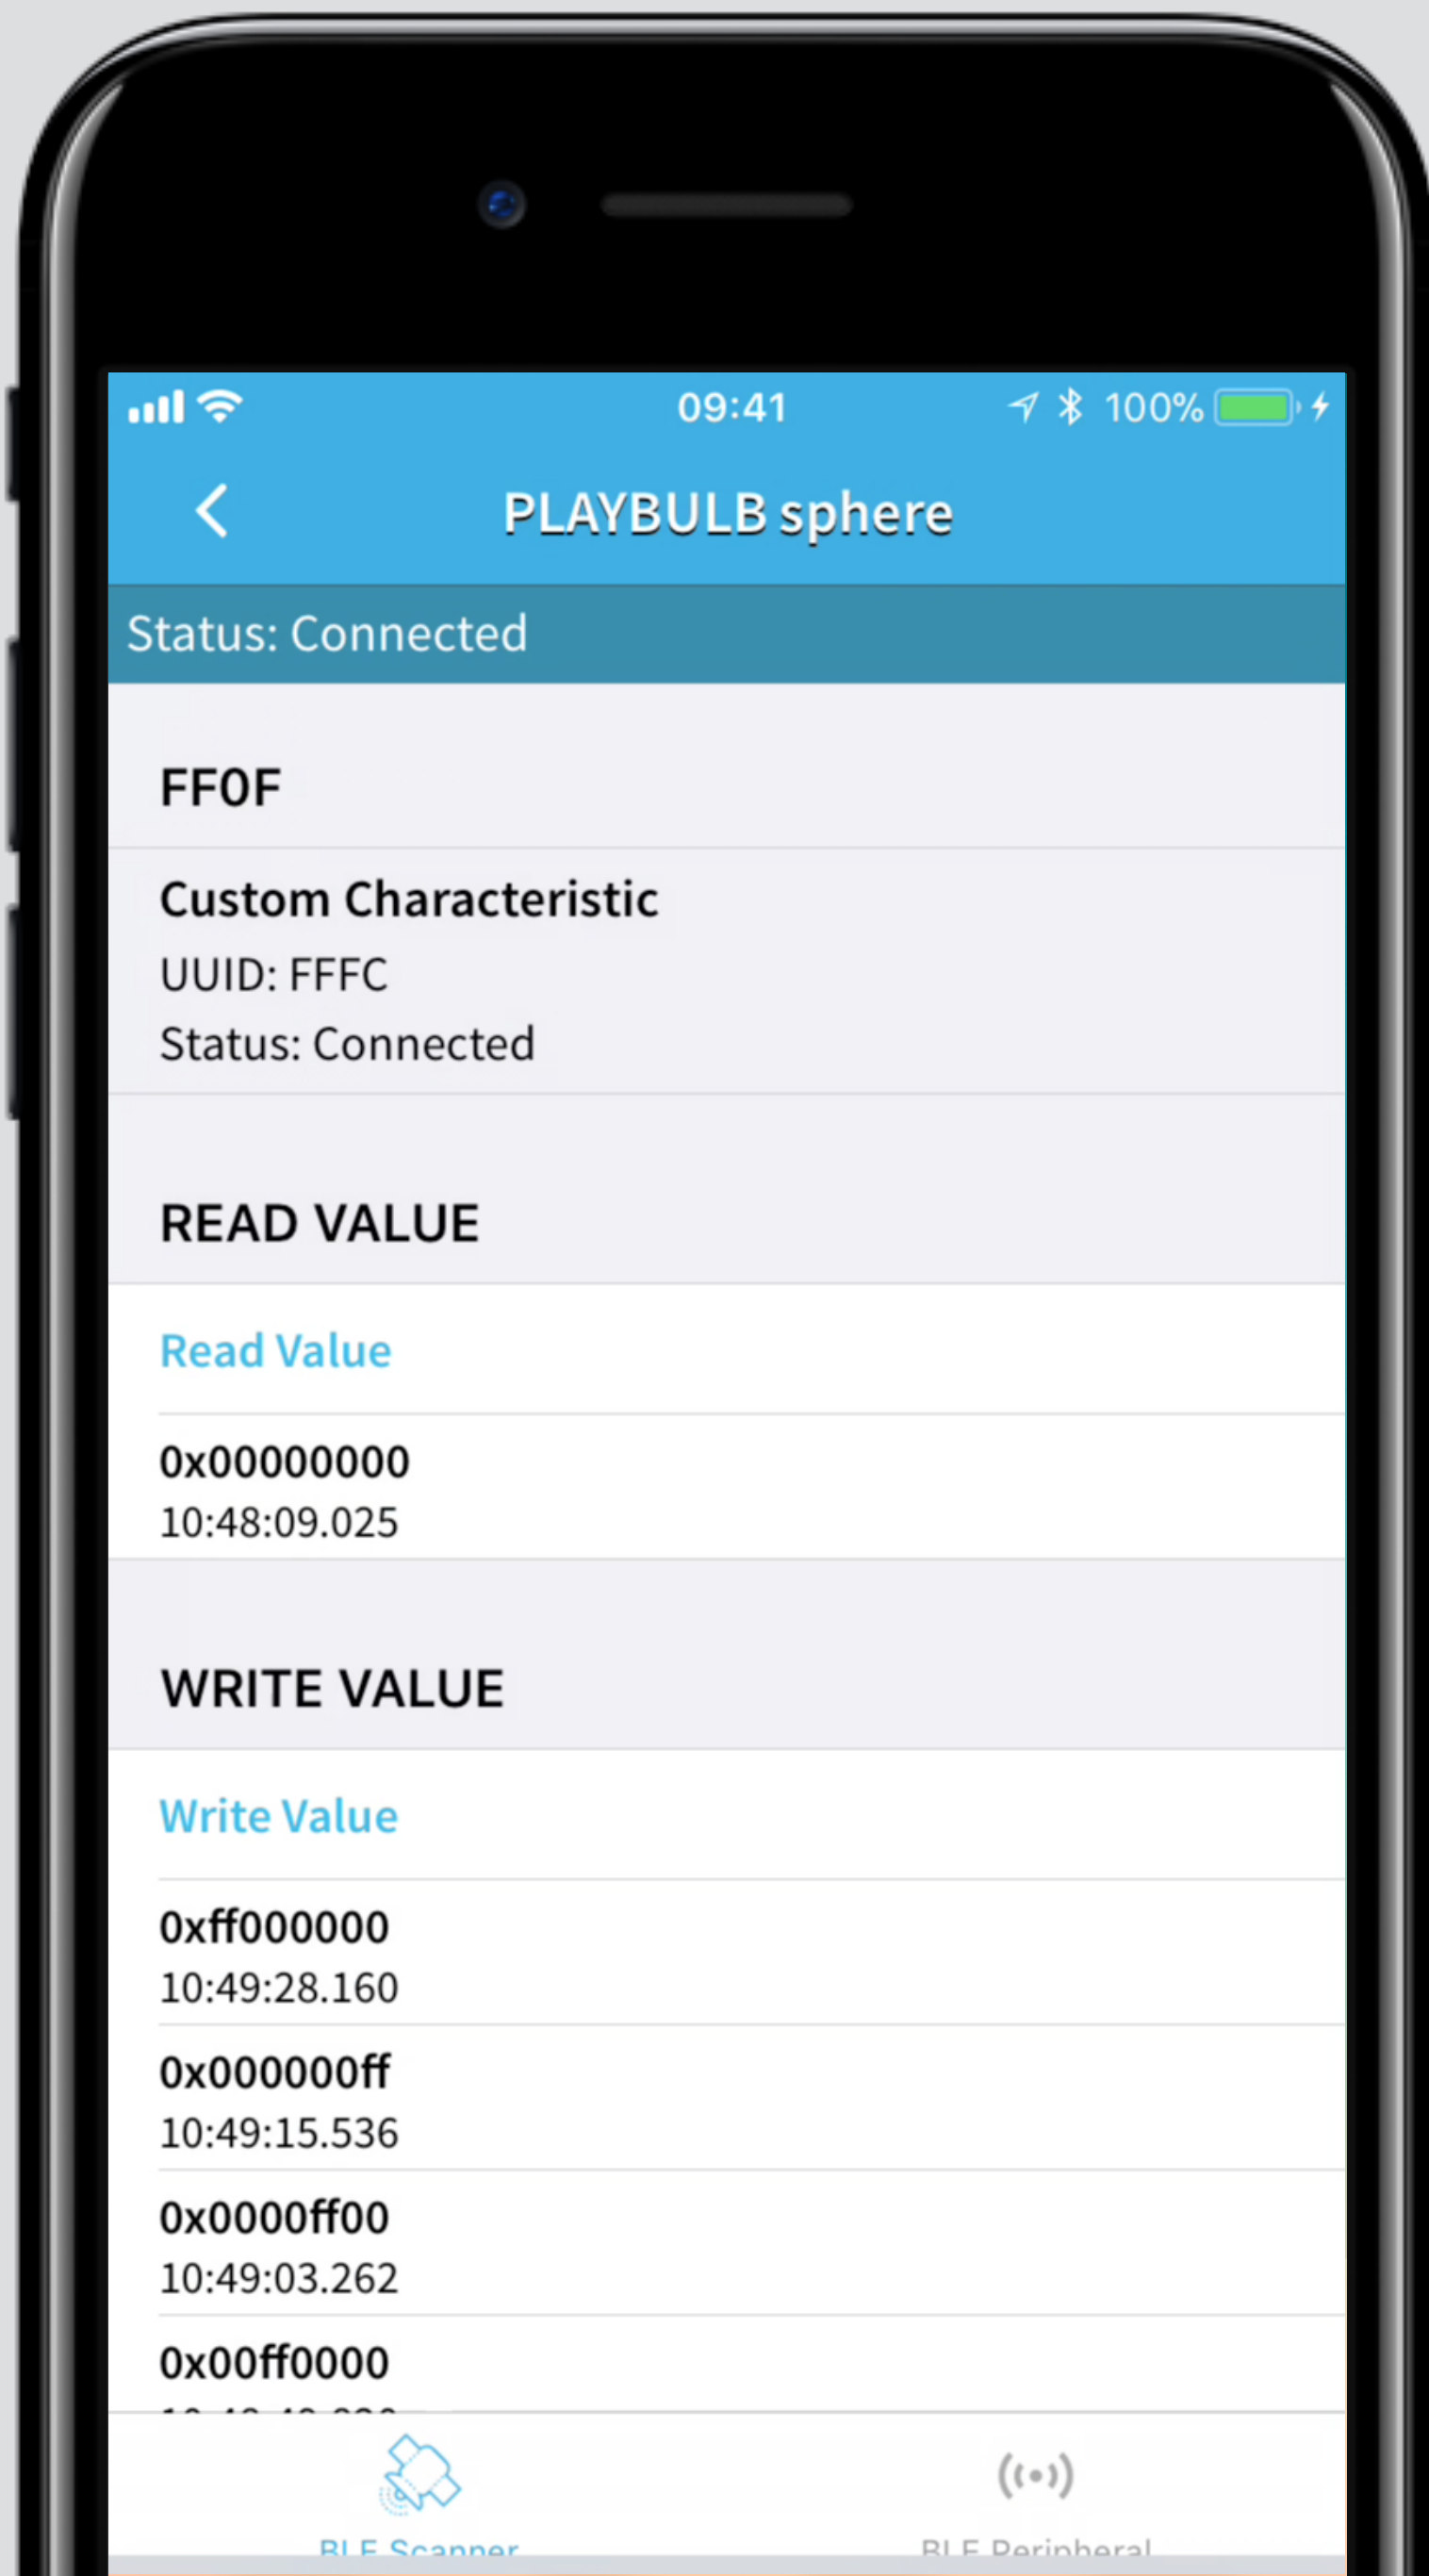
09:41
100%

PLAYBULB sphere

Status: Connected

FF0F

Custom Characteristic
UUID: FFFC
Status: Connected

READ VALUE

Read Value

0x00000000
10:48:09.025

WRITE VALUE

Write Value

0xff000000
10:49:28.160

0x000000ff
10:49:15.536

0x0000ff00
10:49:03.262

0x00ff0000
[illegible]

BLE Scanner

BLE Peripheral